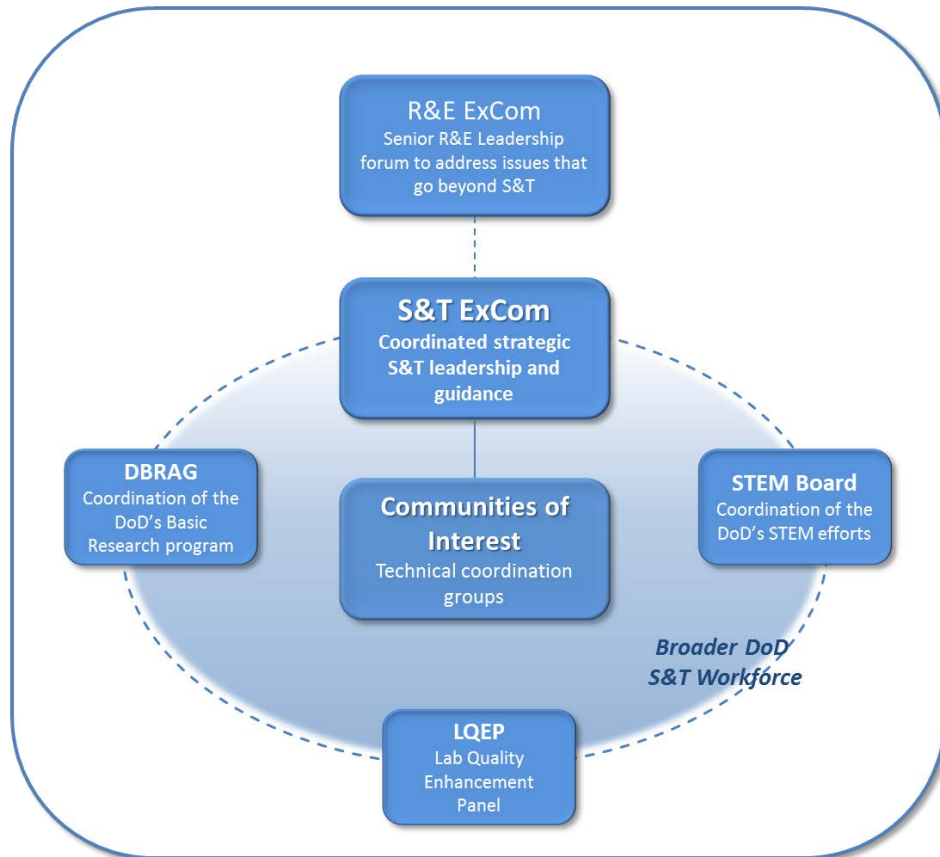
R&E ExCom
Senior R&E Leadership forum to address issues that go beyond S&T

S&T ExCom
Coordinated strategic S&T leadership and guidance

DBRAG
Coordination of the DoD's Basic Research program

Communities of Interest
Technical coordination groups

STEM Board
Coordination of the DoD's STEM efforts

Broader DoD S&T Workforce

LQEP
Lab Quality Enhancement Panel